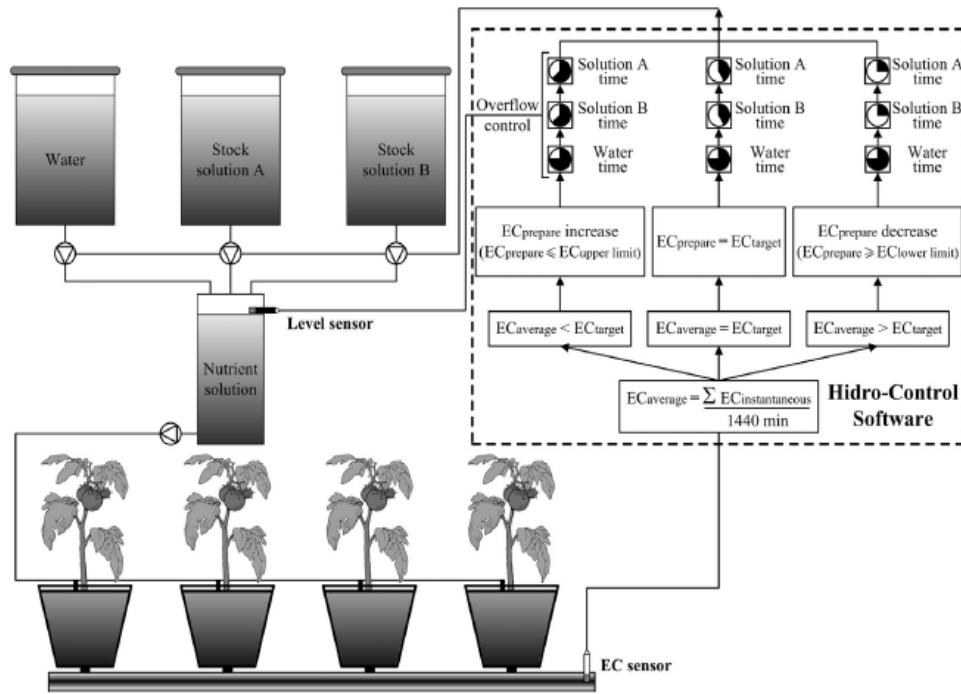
Water

Stock solution A

Stock solution B

Level sensor

Nutrient solution

Overflow control

Solution A time

Solution B time

Water time

Solution A time

Solution B time

Water time

Solution A time

Solution B time

Water time

$EC_{prepare}$ increase ($EC_{prepare} \leqslant EC_{upper\ limit}$)

$EC_{prepare} = EC_{target}$

$EC_{prepare}$ decrease ($EC_{prepare} \geqslant EC_{lower\ limit}$)

$EC_{average} < EC_{target}$

$EC_{average} = EC_{target}$

$EC_{average} > EC_{target}$

$EC_{average} = \frac{\sum EC_{instantaneous}}{1440\ min}$

Hidro-Control Software

EC sensor